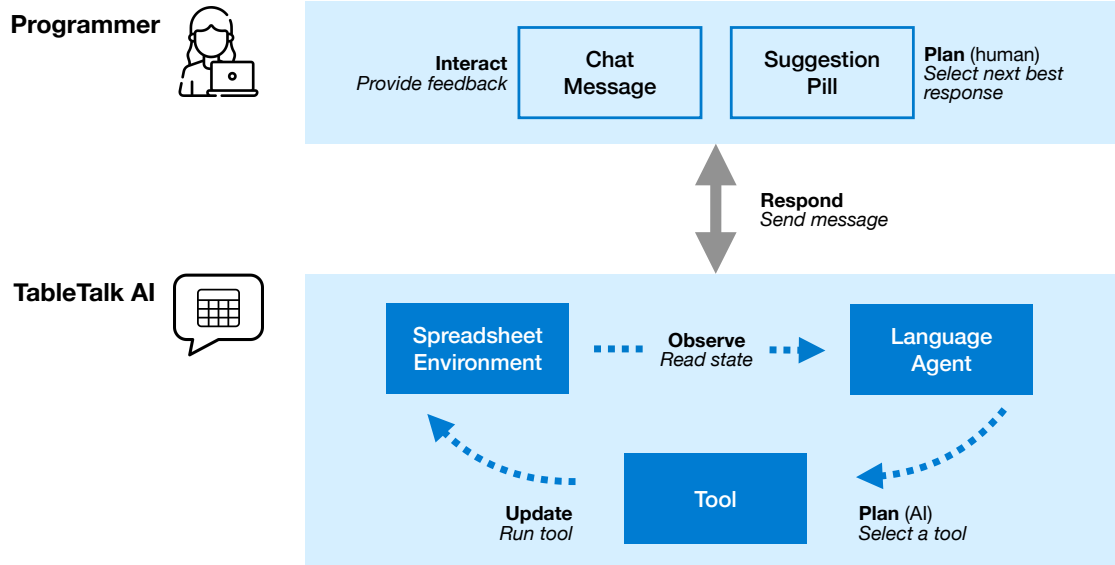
Programmer

Interact
Provide feedback

Chat Message

Suggestion Pill

Plan (human)
Select next best response

Respond
Send message

TableTalk AI

Spreadsheet Environment

Observe
Read state

Language Agent

Tool

Update
Run tool

Plan (AI)
Select a tool